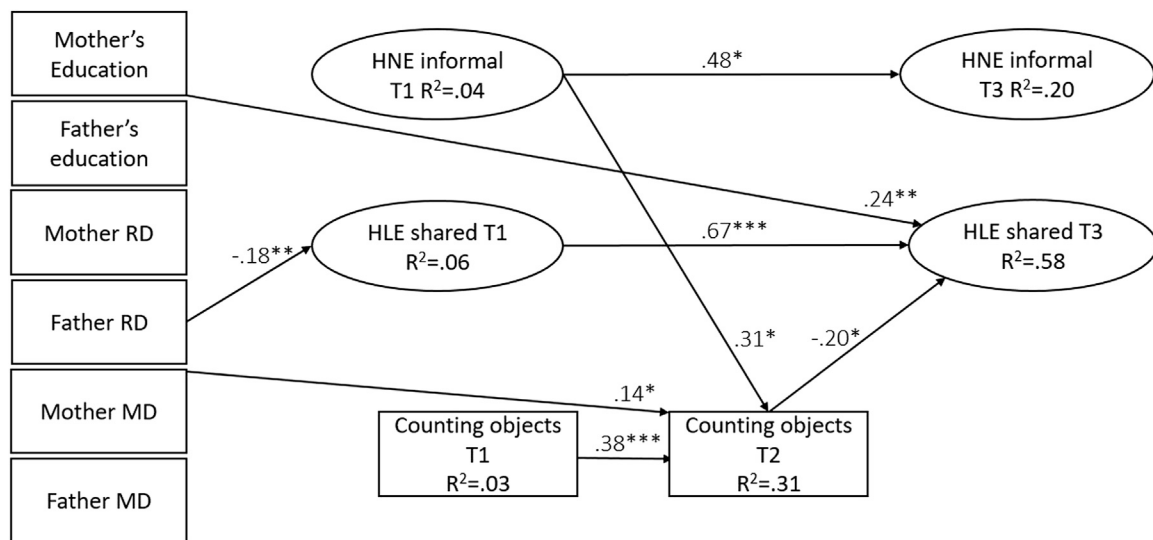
Mother's Education

Father's education

Mother RD

Father RD

Mother MD

Father MD

HNE informal T1 $R^2$=.04

.48*

HNE informal T3 $R^2$=.20

.24**

-.18**

HLE shared T1 $R^2$=.06

.67***

HLE shared T3 $R^2$=.58

.31*

-.20*

.14*

Counting objects T1 $R^2$=.03

.38***

Counting objects T2 $R^2$=.31